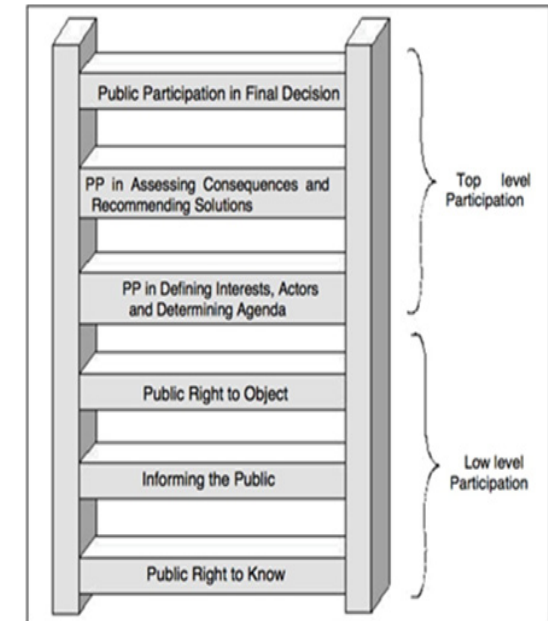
Public Participation in Final Decision

PP in Assessing Consequences and Recommending Solutions

PP in Defining Interests, Actors and Determining Agenda

Public Right to Object

Informing the Public

Public Right to Know

Top level Participation

Low level Participation